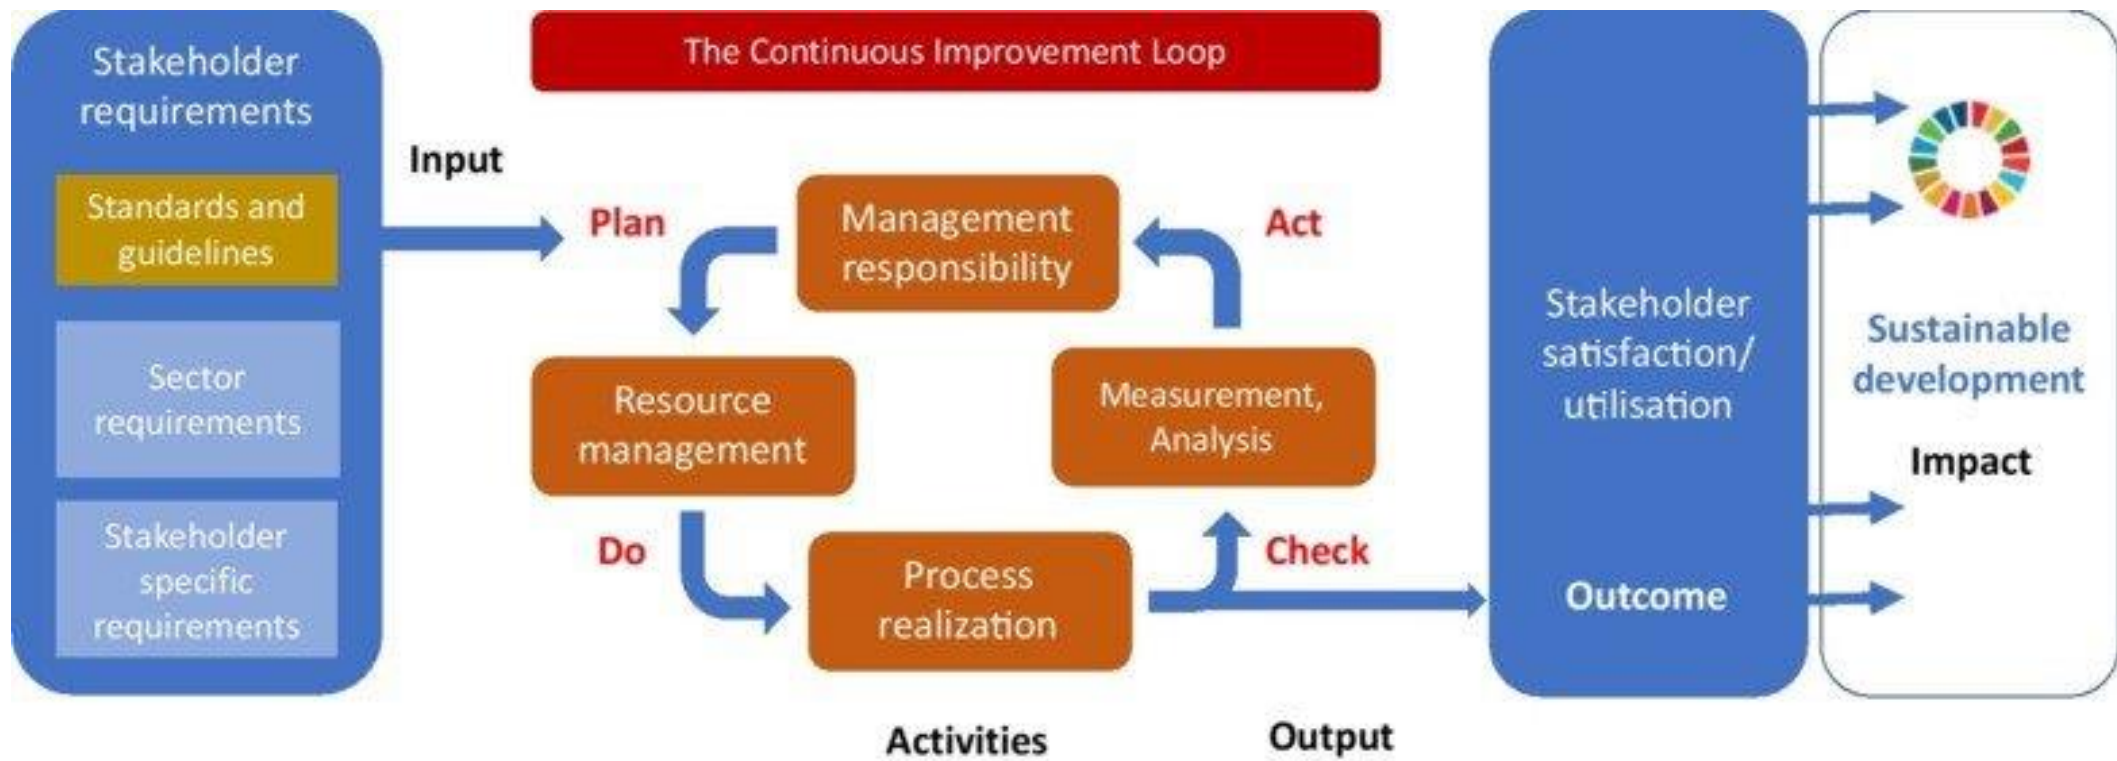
Stakeholder requirements

Standards and guidelines

Sector requirements

Stakeholder specific requirements

Input

The Continuous Improvement Loop

Plan

Management responsibility

Act

Resource management

Measurement, Analysis

Do

Process realization

Check

Activities

Output

Stakeholder satisfaction/ utilisation

Outcome

Sustainable development

Impact